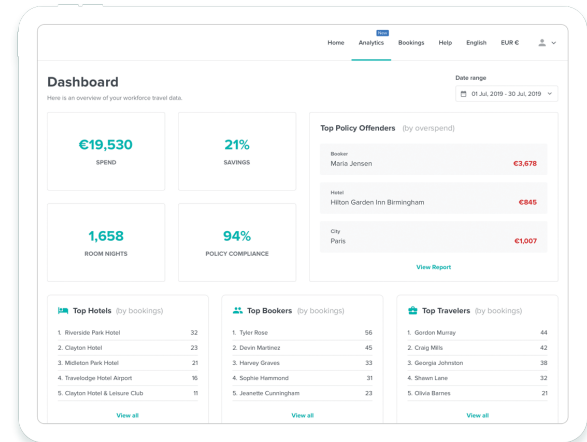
Home New Analytics Bookings Help English EUR €

Dashboard
Here is an overview of your workforce travel data.

Date range
01 Jul, 2019 - 30 Jul, 2019

€19,530
SPEND

21%
SAVINGS

1,658
ROOM NIGHTS

94%
POLICY COMPLIANCE

Top Policy Offenders (by overspend)

Booker
Maria Jensen €3,678

Hotel
Hilton Garden Inn Birmingham €845

City
Paris €1,007

View Report

Top Hotels (by bookings)

| | |
|---|---|
| 1. Riverside Park Hotel | 32 |
| 2. Clayton Hotel | 23 |
| 3. Midleton Park Hotel | 21 |
| 4. Travelodge Hotel Airport | 16 |
| 5. Clayton Hotel & Leisure Club | 11 |

View all

Top Bookers (by bookings)

| | |
|---|---|
| 1. Tyler Rose | 56 |
| 2. Devin Martinez | 45 |
| 3. Harvey Graves | 33 |
| 4. Sophie Hammond | 31 |
| 5. Jeanette Cunningham | 23 |

View all

Top Travelers (by bookings)

| | |
|---|---|
| 1. Gordon Murray | 44 |
| 2. Craig Mills | 42 |
| 3. Georgia Johnston | 38 |
| 4. Shawn Lane | 32 |
| 5. Olivia Barnes | 21 |

View all